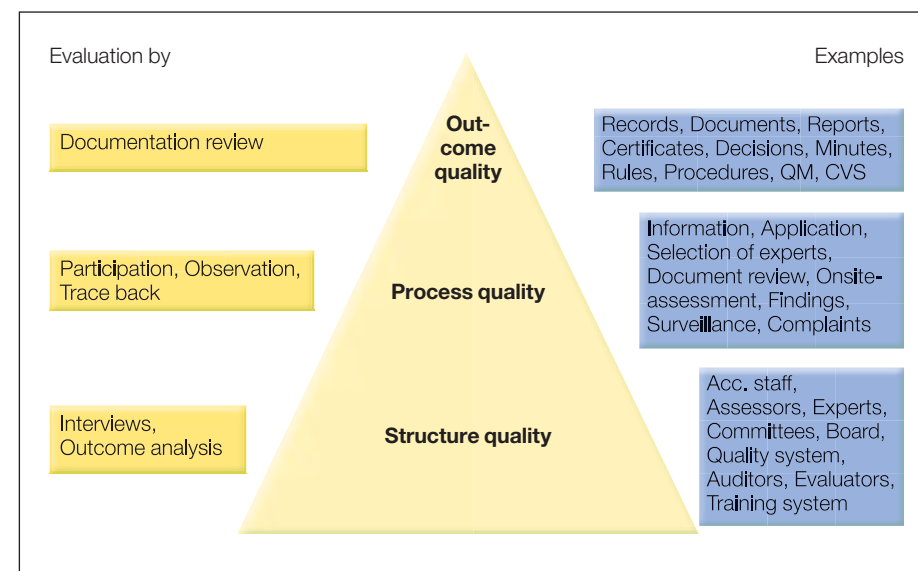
Evaluation by

Examples

Documentation review

Out-come quality

Records, Documents, Reports, Certificates, Decisions, Minutes, Rules, Procedures, QM, CVS

Information, Application, Selection of experts, Document review, Onsite-assessment, Findings, Surveillance, Complaints

Participation, Observation, Trace back

Process quality

Acc. staff, Assessors, Experts, Committees, Board, Quality system, Auditors, Evaluators, Training system

Interviews, Outcome analysis

Structure quality